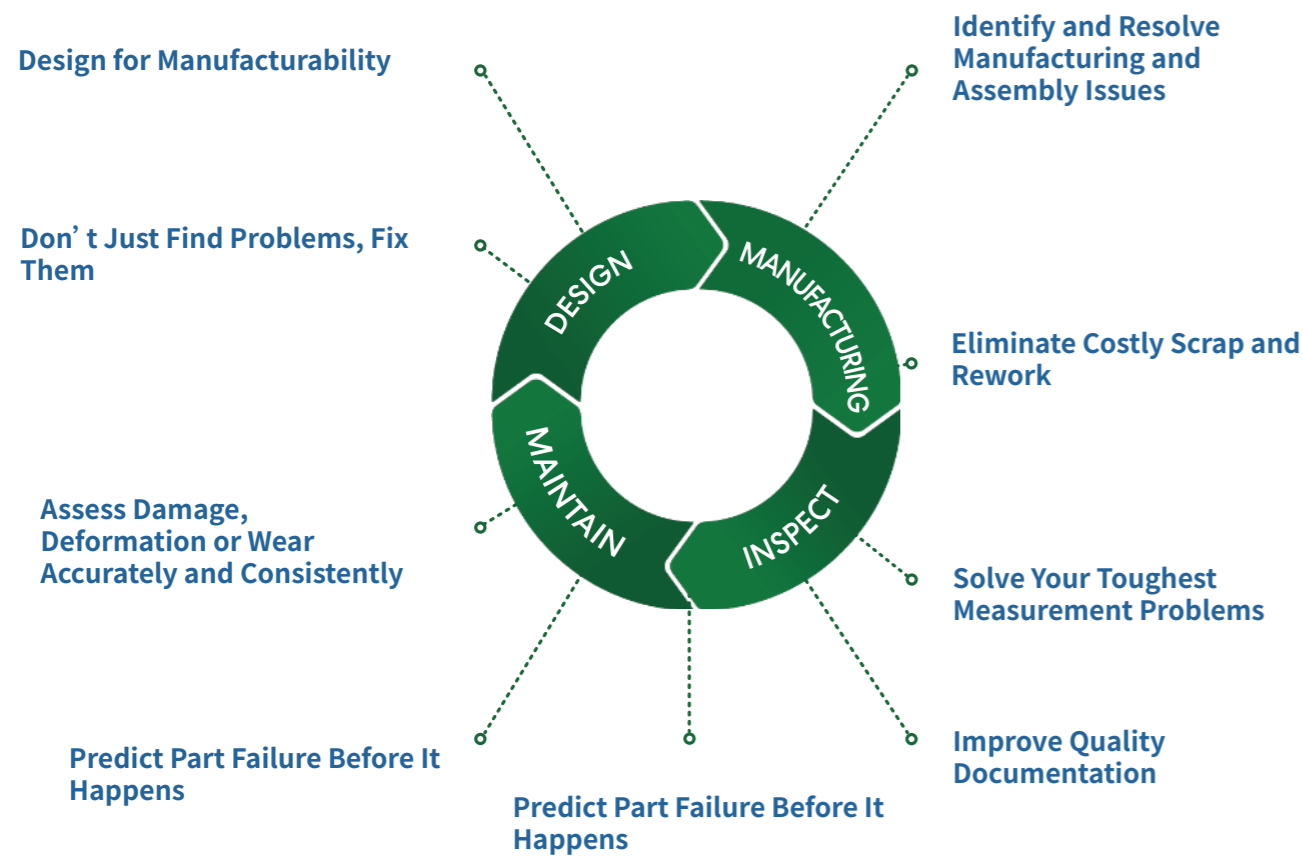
Design for Manufacturability

Identify and Resolve Manufacturing and Assembly Issues

Don’ t Just Find Problems, Fix Them

DESIGN

MANUFACTURING

Eliminate Costly Scrap and Rework

MAINTAIN

INSPECT

Assess Damage, Deformation or Wear Accurately and Consistently

Solve Your Toughest Measurement Problems

Improve Quality Documentation

Predict Part Failure Before It Happens

Predict Part Failure Before It Happens